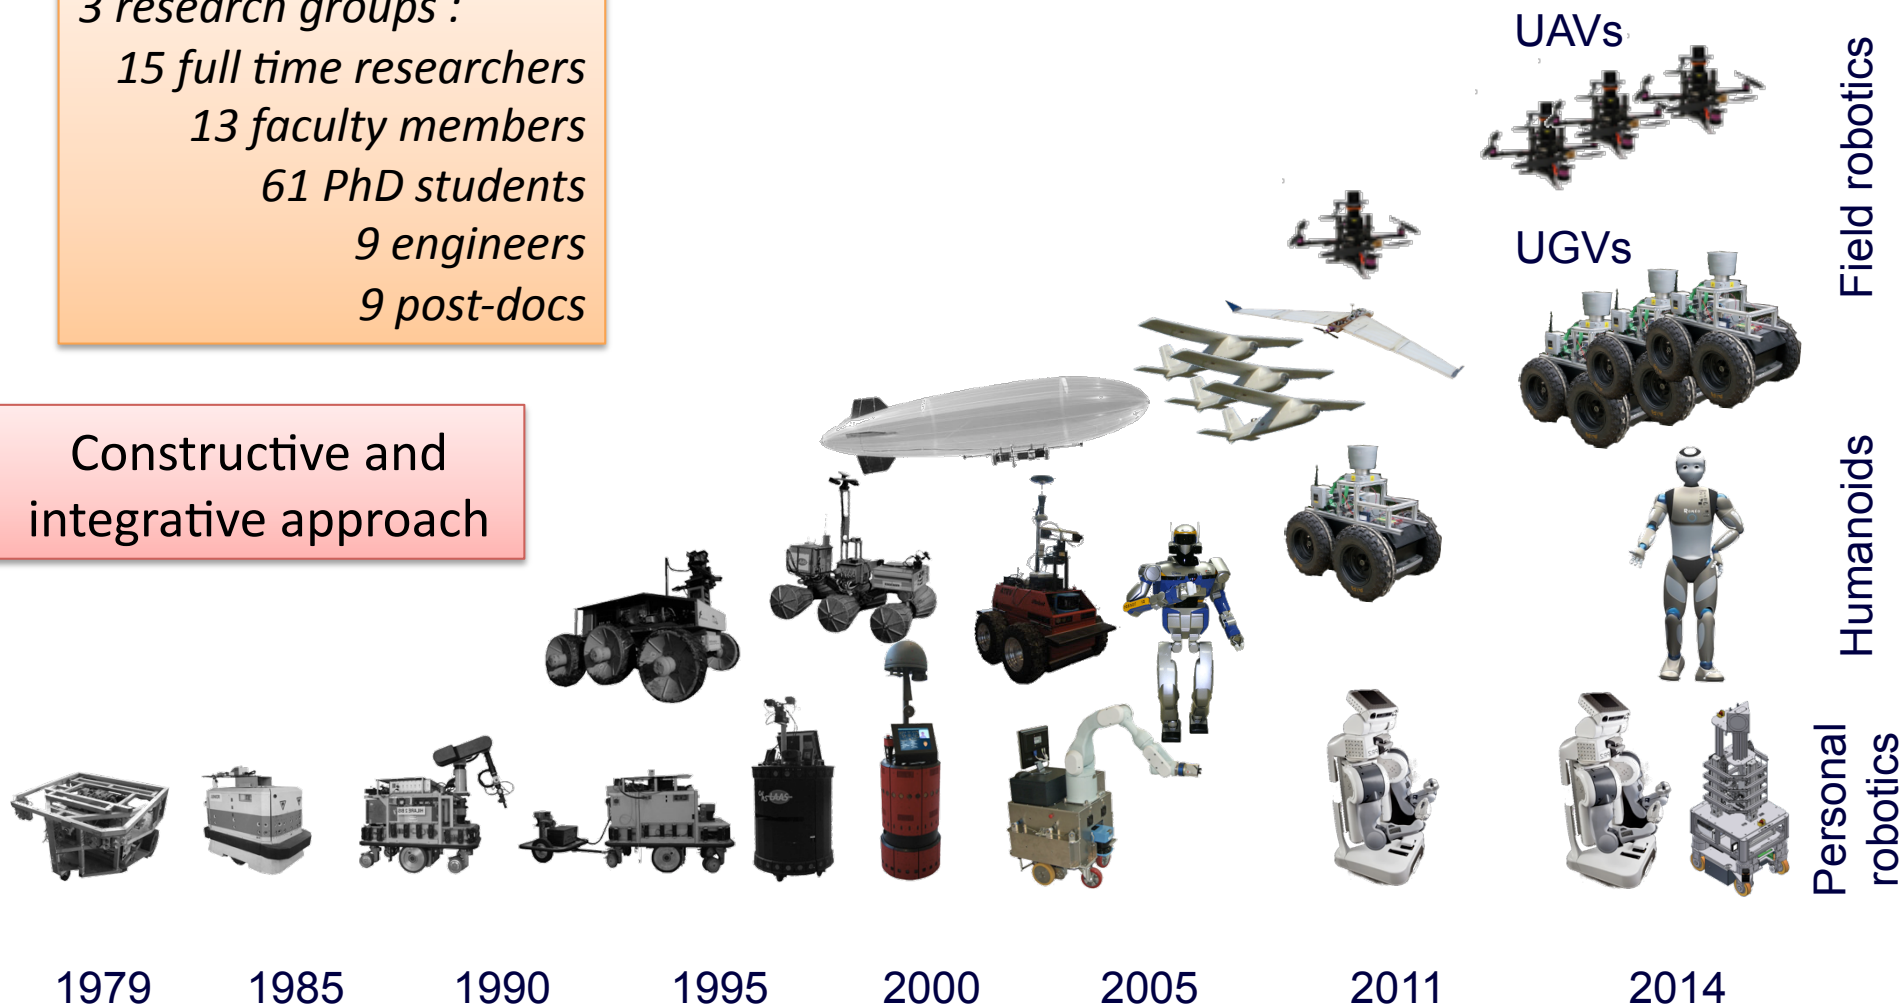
3 research groups :
15 full time researchers
13 faculty members
61 PhD students
9 engineers
9 post-docs

Constructive and integrative approach

UAVs

UGVs

Field robotics

Humanoids

Personal robotics

1979 1985 1990 1995 2000 2005 2011 2014